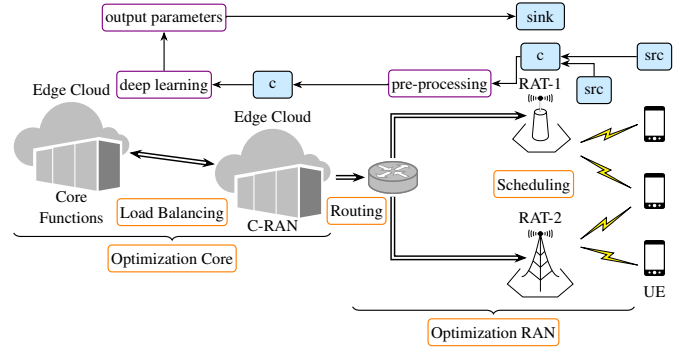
output parameters

sink

c

src

src

deep learning

c

pre-processing

RAT-1

Edge Cloud

Edge Cloud

Core Functions

Load Balancing

C-RAN

Routing

Scheduling

RAT-2

Optimization Core

UE

Optimization RAN